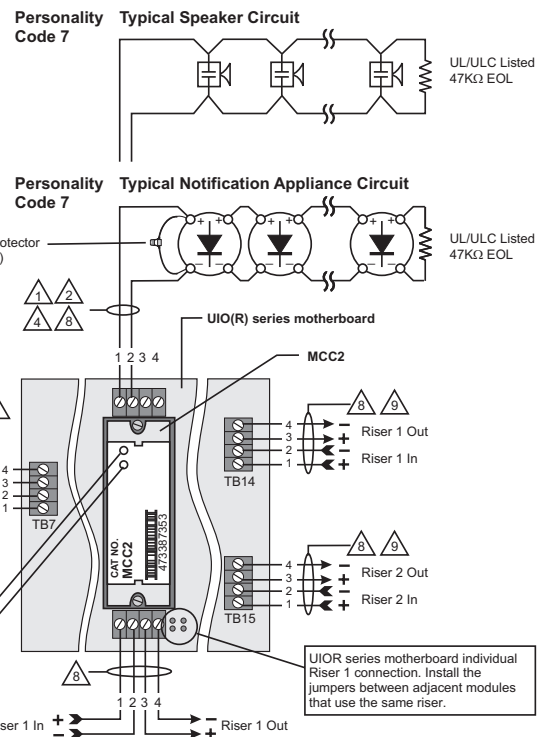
Personality Code 7

Typical Speaker Circuit

UL/ULC Listed 47KΩ EOL

Personality Code 7

Typical Notification Appliance Circuit

otector )

UL/ULC Listed 47KΩ EOL

1 2 4 8

UIO(R) series motherboard

1 2 3 4

MCC2

8 9

4 3 2 1

Riser 1 Out

Riser 1 In

TB14

4 3 2 1

TB7

CAT NO. MCC2

473387353

8 9

4 3 2 1

Riser 2 Out

Riser 2 In

TB15

UIOR series motherboard individual Riser 1 connection. Install the jumpers between adjacent modules that use the same riser.

8

1 2 3 4

iser 1 In

Riser 1 Out